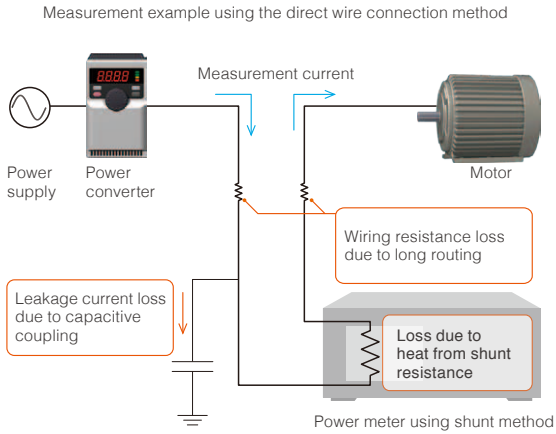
Measurement example using the direct wire connection method

8888

Measurement current

Power supply

Power converter

Motor

Wiring resistance loss due to long routing

Leakage current loss due to capacitive coupling

Loss due to heat from shunt resistance

Power meter using shunt method